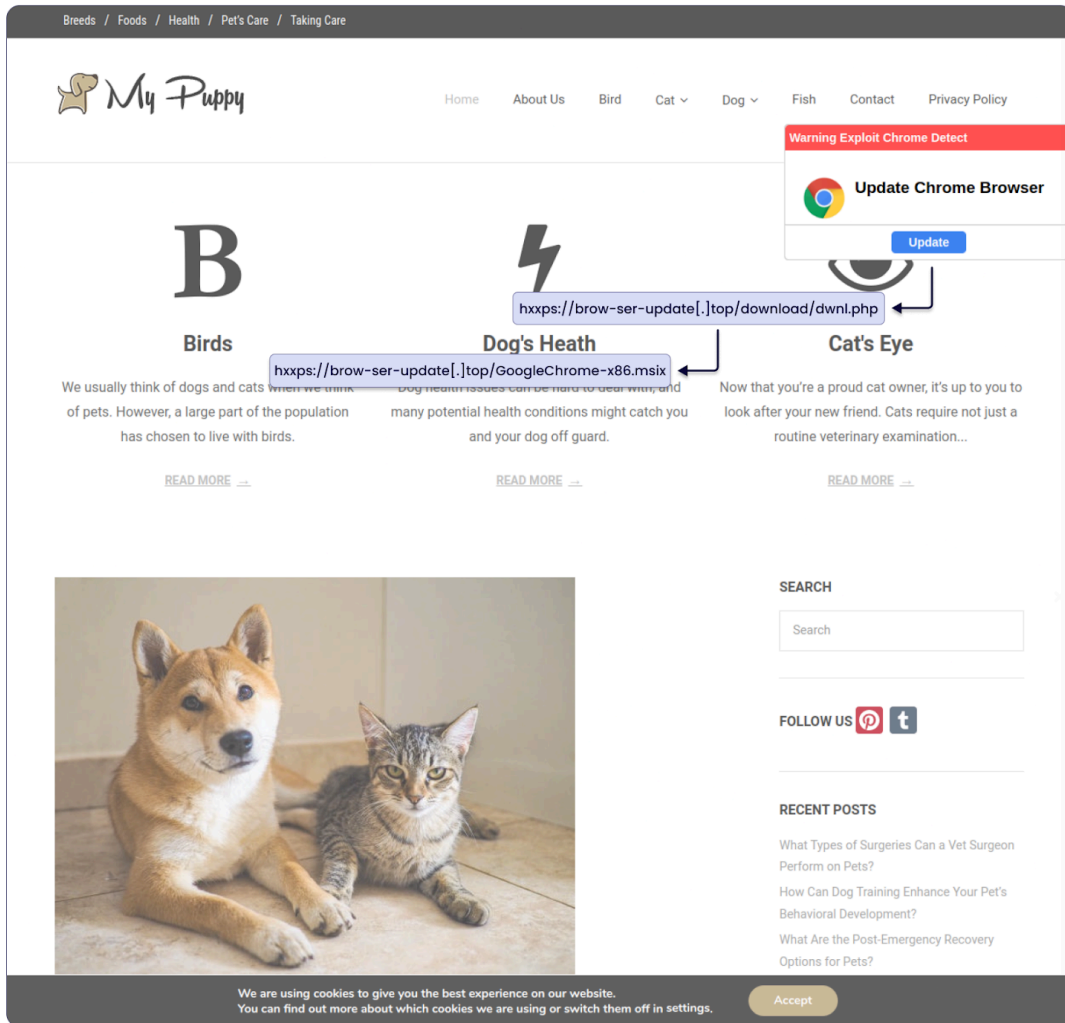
Breeds / Foods / Health / Pet's Care / Taking Care

My Puppy

Home About Us Bird Cat Dog Fish Contact Privacy Policy

Warning Exploit Chrome Detect

Update Chrome Browser

Update

B

hxxps://brow-ser-update[.]top/download/dwnl.php

hxxps://brow-ser-update[.]top/GoogleChrome-x86.msix

Birds

We usually think of dogs and cats when we think of pets. However, a large part of the population has chosen to live with birds.

READ MORE →

Dog's Heath

Dog health issues can be hard to deal with, and many potential health conditions might catch you and your dog off guard.

READ MORE →

Cat's Eye

Now that you're a proud cat owner, it's up to you to look after your new friend. Cats require not just a routine veterinary examination...

READ MORE →

SEARCH

Search

FOLLOW US

RECENT POSTS

What Types of Surgeries Can a Vet Surgeon Perform on Pets?

How Can Dog Training Enhance Your Pet's Behavioral Development?

What Are the Post-Emergency Recovery Options for Pets?

We are using cookies to give you the best experience on our website.
You can find out more about which cookies we are using or switch them off in settings.

Accept